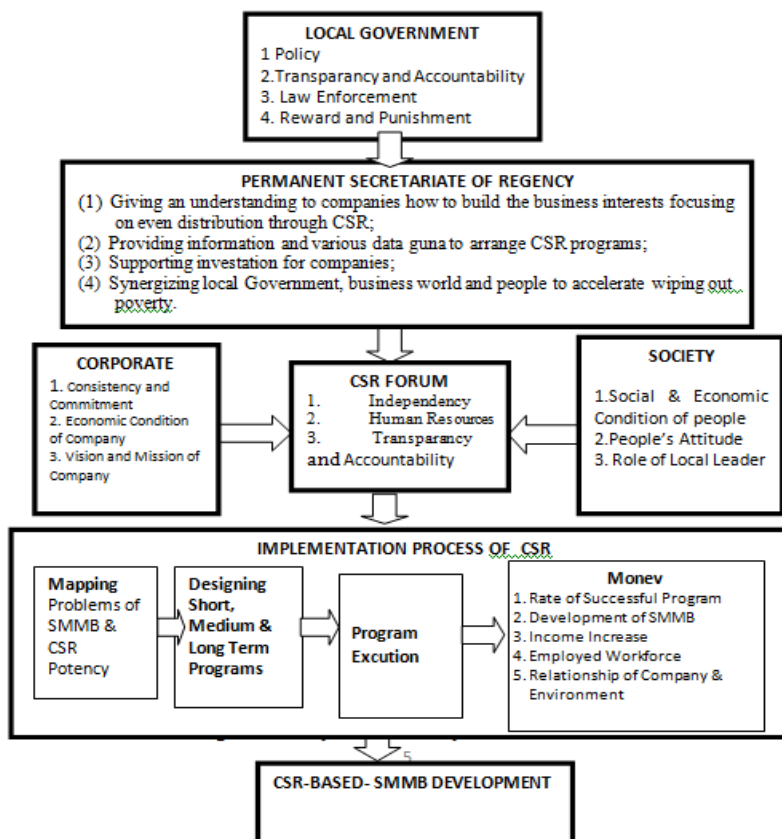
LOCAL GOVERNMENT
1 Policy
2.Transparancy and Accountability
3. Law Enforcement
4. Reward and Punishment

PERMANENT SECRETARIATE OF REGENCY
(1) Giving an understanding to companies how to build the business interests focusing on even distribution through CSR;
(2) Providing information and various data guna to arrange CSR programs;
(3) Supporting investation for companies;
(4) Synergizing local Government, business world and people to accelerate wiping out poverty.

CORPORATE
1. Consistency and Commitment
2. Economic Condition of Company
3. Vision and Mission of Company

CSR FORUM
1. Independency
2. Human Resources
3. Transparancy and Accountability

SOCIETY
1.Social & Economic Condition of people
2.People's Attitude
3. Role of Local Leader

IMPLEMENTATION PROCESS OF CSR

Mapping Problems of SMMB & CSR Potency

Designing Short, Medium & Long Term Programs

Program Excution

Monev
1. Rate of Successful Program
2. Development of SMMB
3. Income Increase
4. Employed Workforce
5. Relationship of Company & Environment

5

CSR-BASED- SMMB DEVELOPMENT